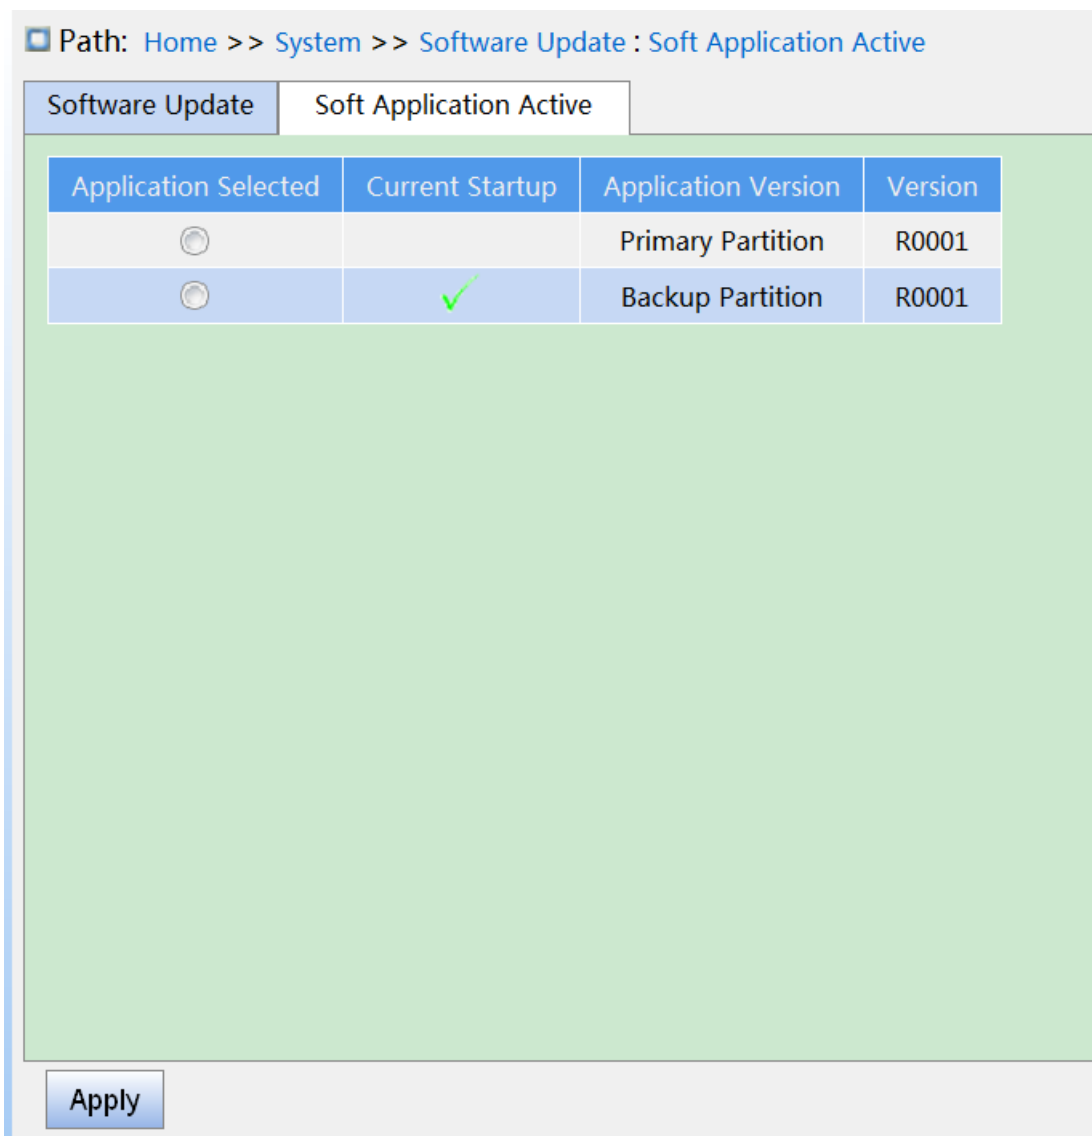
Path: Home >> System >> Software Update : Soft Application Active

Software Update | Soft Application Active

| Application Selected | Current Startup | Application Version | Version |
|---|---|---|---|
|  |  | Primary Partition | R0001 |
|  | ✓ | Backup Partition | R0001 |

Apply